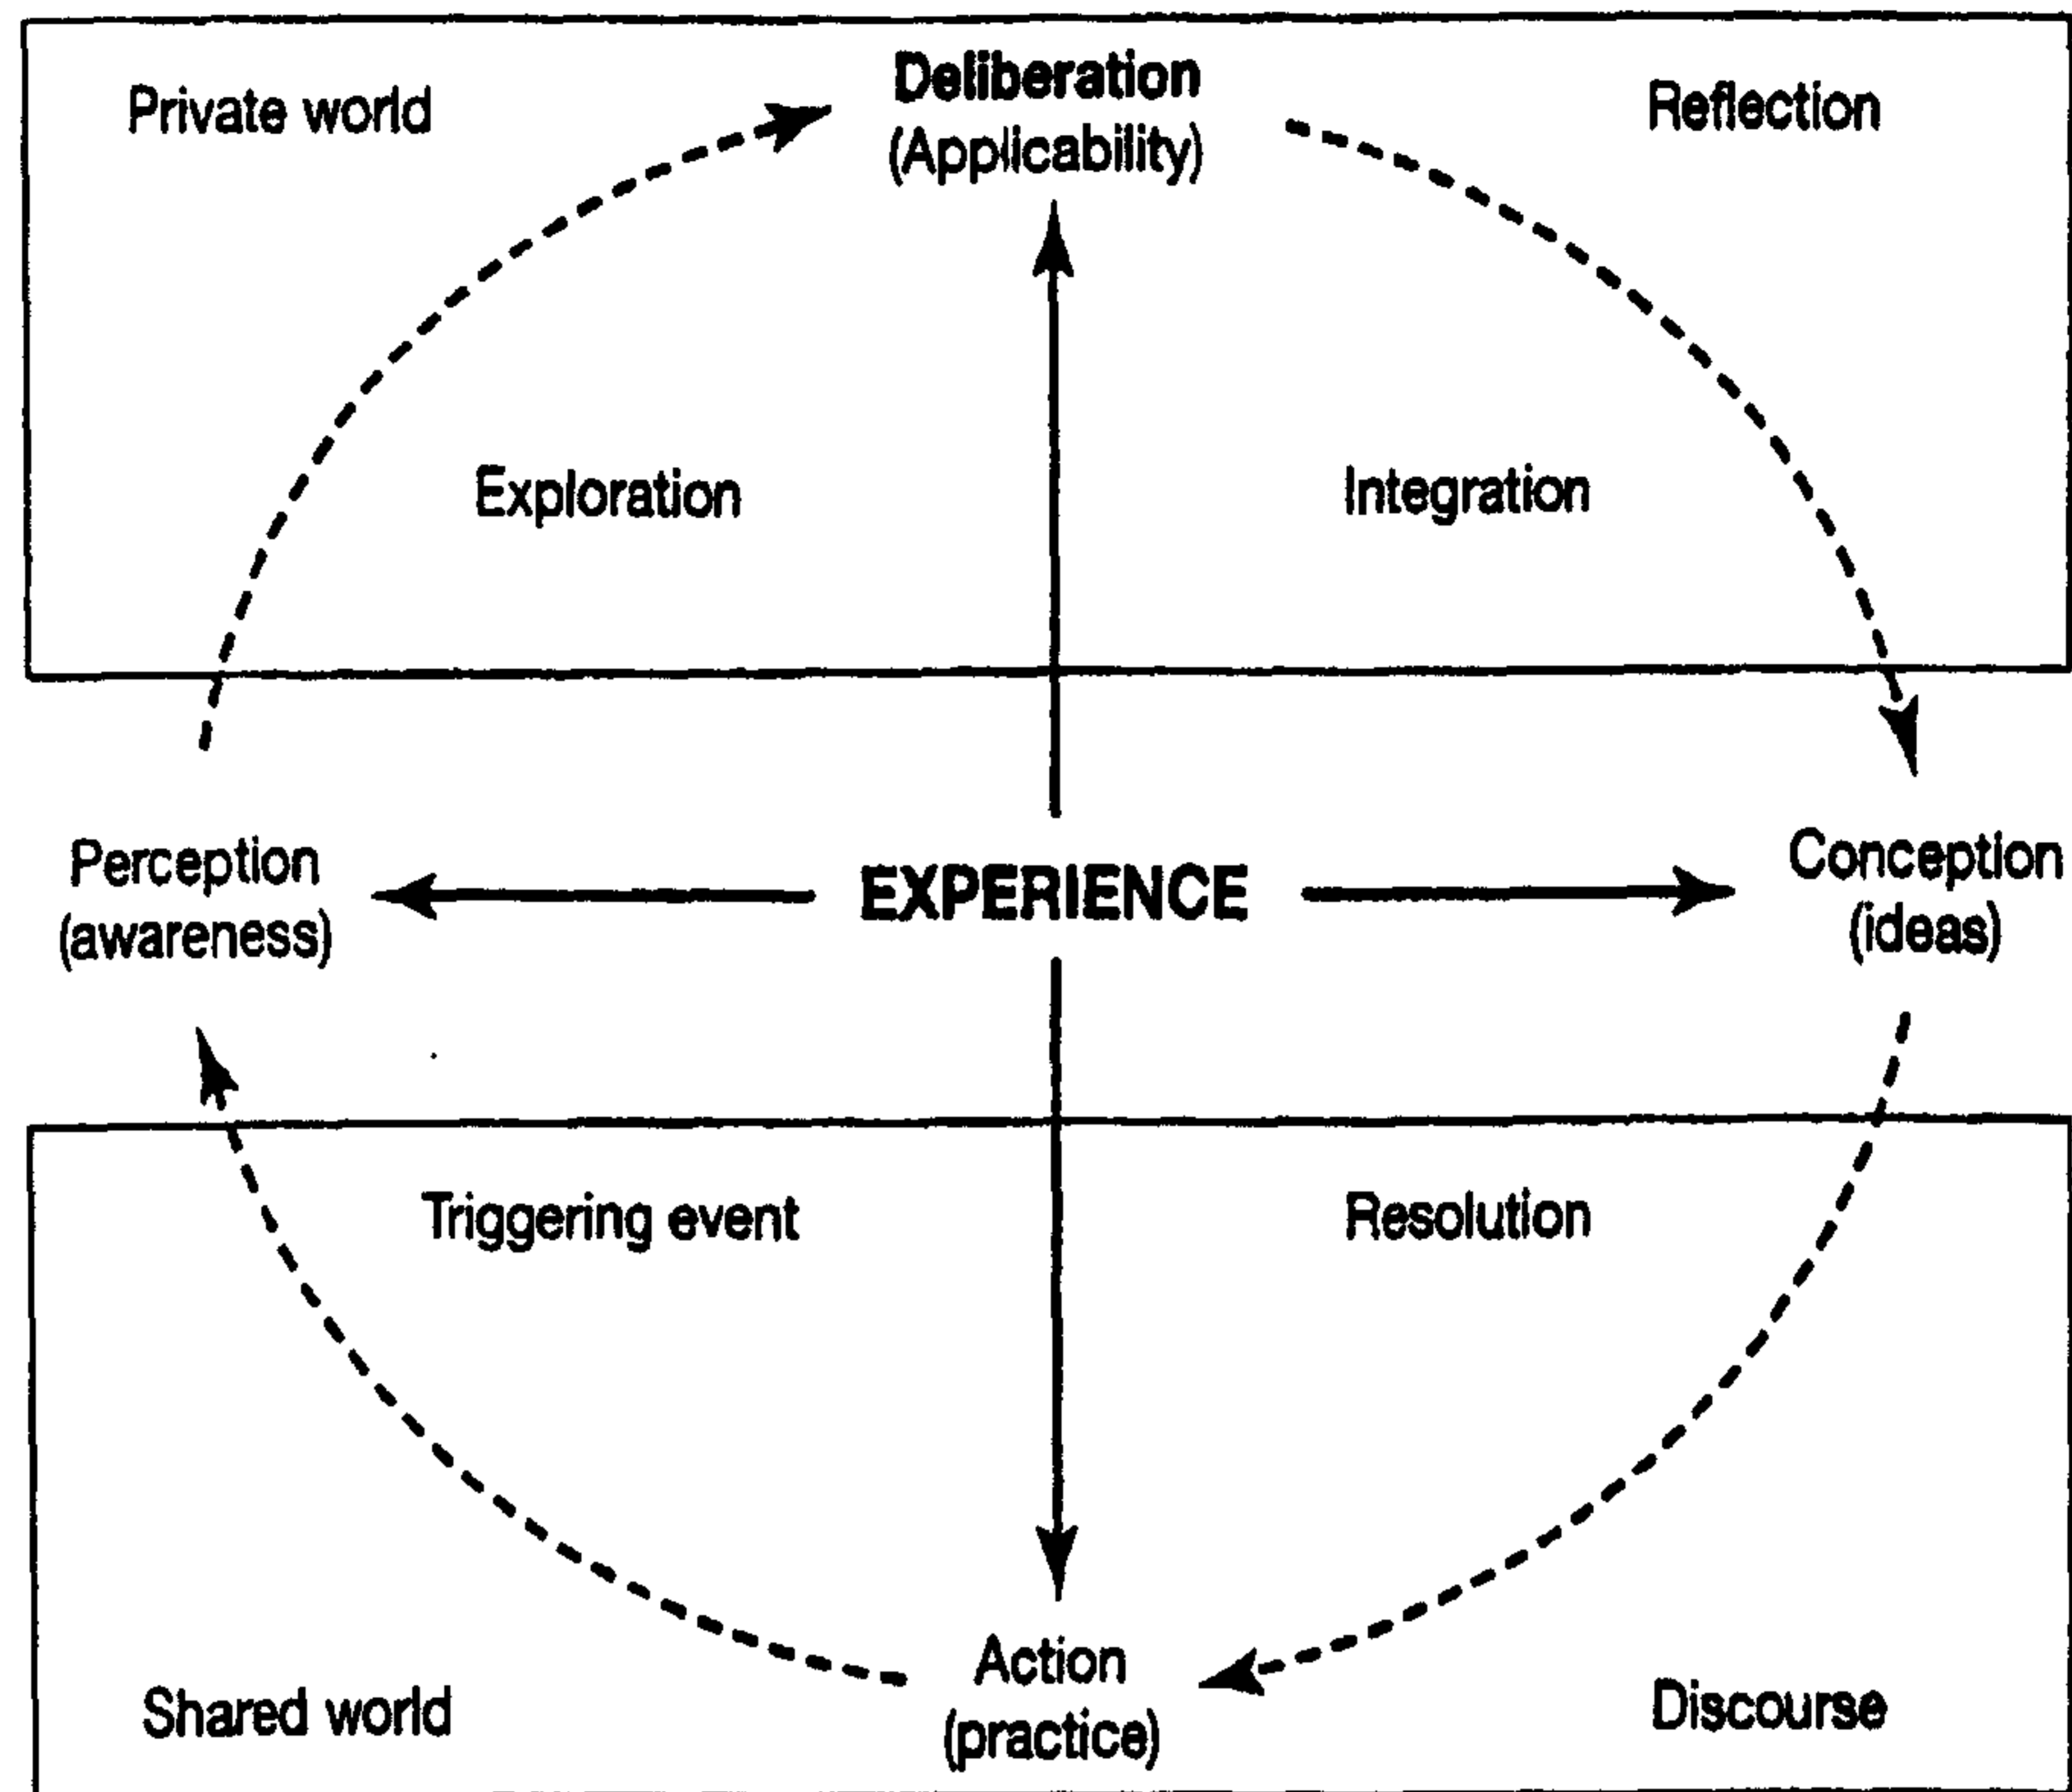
Private world

Deliberation
(Applicability)

Reflection

Exploration

Integration

Perception
(awareness)

EXPERIENCE

Conception
(ideas)

Triggering event

Resolution

Shared world

Action
(practice)

Discourse